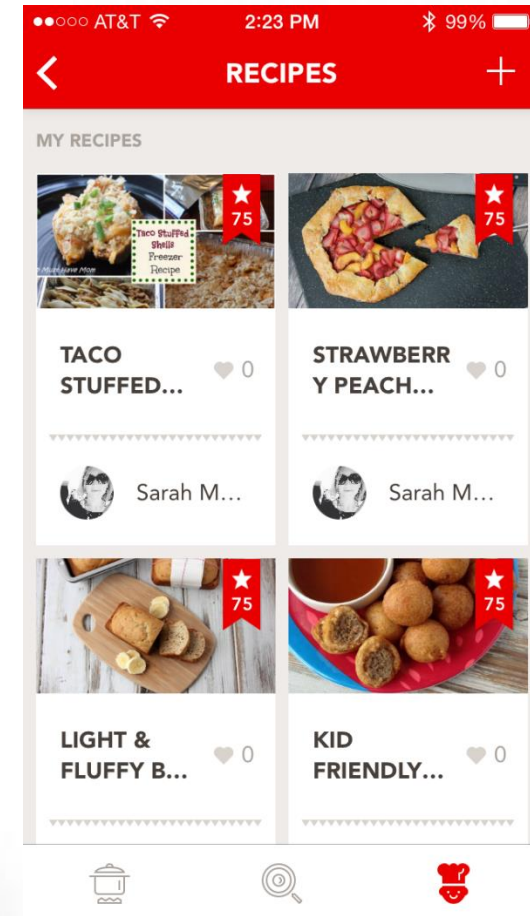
●●○○○ AT&T 2:23 PM 99%

RECIPES

+

MY RECIPES

75

Taco Stuffed Shells Freezer Recipe

75

TACO STUFFED...

0

STRAWBERRY PEACH...

0

Sarah M...

Sarah M...

75

75

LIGHT & FLUFFY B...

0

KID FRIENDLY...

0